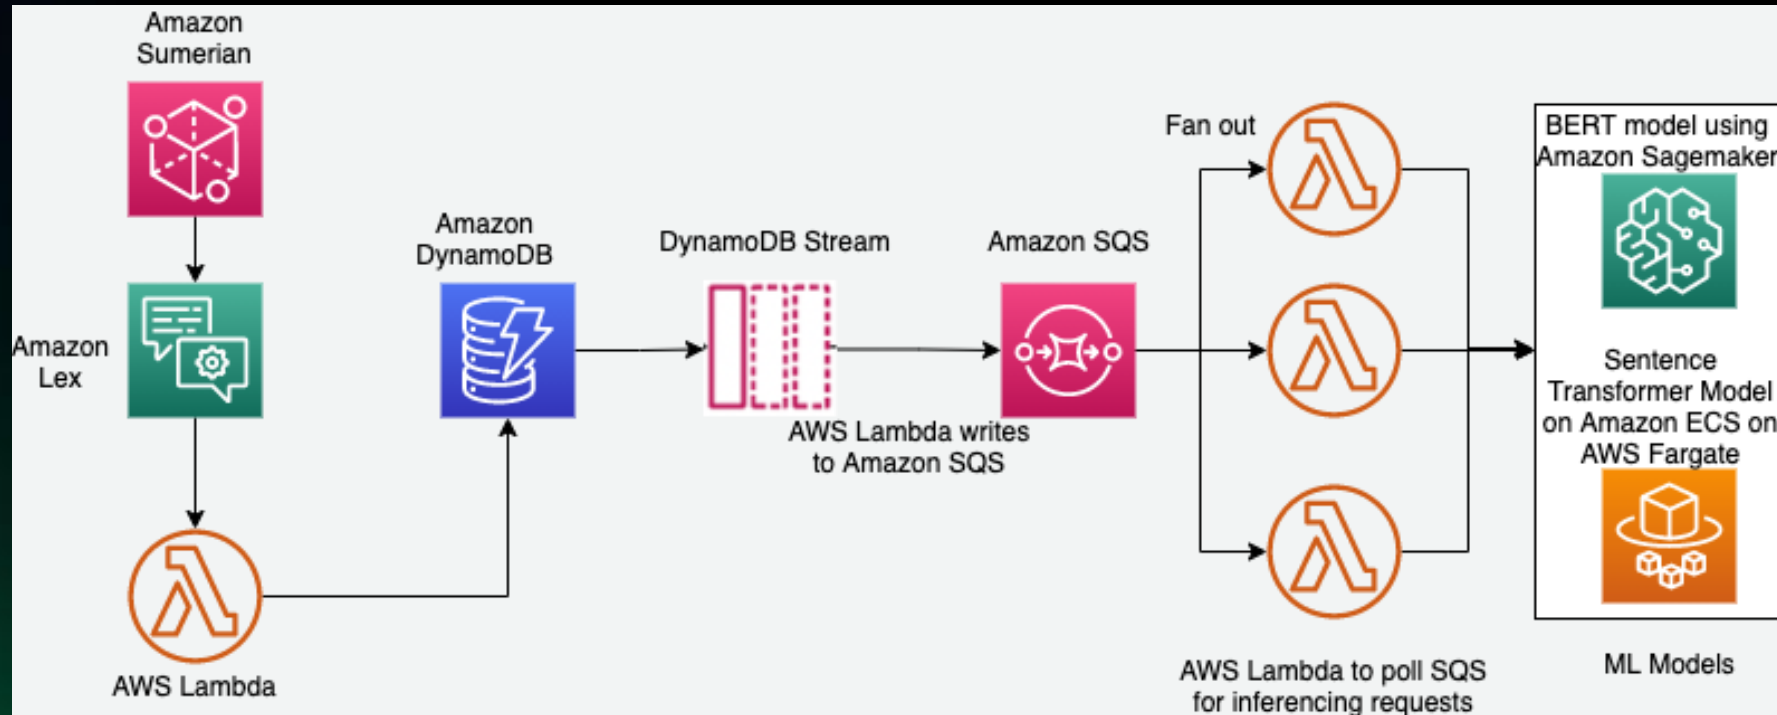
Amazon Sumerian

Amazon Lex

AWS Lambda

Amazon DynamoDB

DynamoDB Stream

AWS Lambda writes to Amazon SQS

Amazon SQS

Fan out

AWS Lambda to poll SQS for inferencing requests

BERT model using Amazon Sagemaker

Sentence Transformer Model on Amazon ECS on AWS Fargate

ML Models